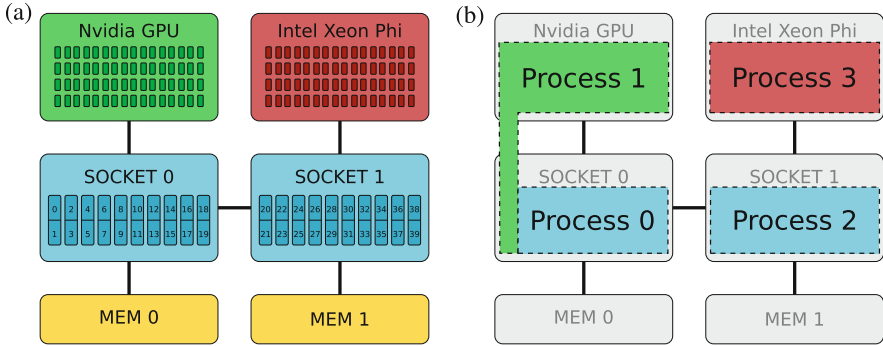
(a)

Nvidia GPU

Intel Xeon Phi

SOCKET 0

0 2 4 6 8 10 12 14 16 18
1 3 5 7 9 11 13 15 17 19

SOCKET 1

20 22 24 26 28 30 32 34 36 38
21 23 25 27 29 31 33 35 37 39

MEM 0

MEM 1

(b)

Nvidia GPU

Process 1

Intel Xeon Phi

Process 3

SOCKET 0

Process 0

SOCKET 1

Process 2

MEM 0

MEM 1